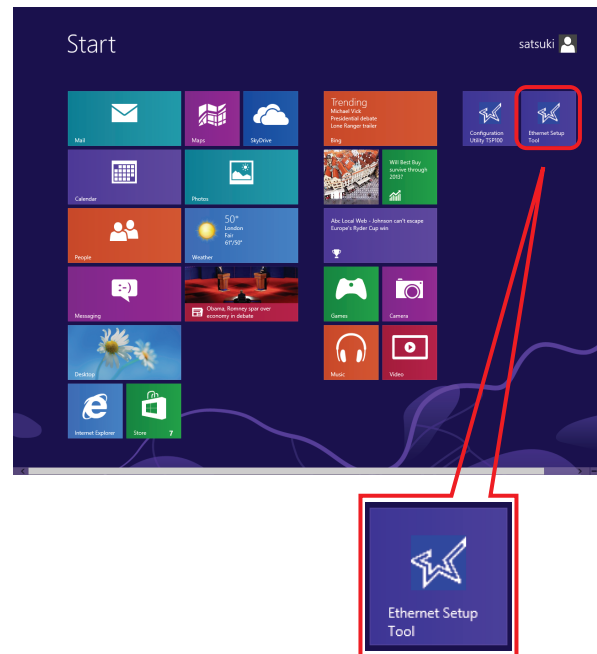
Start

satsuki

Mail

Maps

SkyDrive

Calendar

Photos

People

50°
London
Fair
61°/50°

Weather

Messaging

Obama, Romney spar over economy in debate

Desktop

Internet Explorer

Store 7

Trending
Michael Vick
Presidential debate
Lone Ranger trailer

Bing

Will Best Buy survive through 2013?

Abc Local Web - Johnson can't escape Europe's Ryder Cup win

Games

Camera

Music

Video

Configuration Utility TSP100

Ethernet Setup Tool

Ethernet Setup Tool